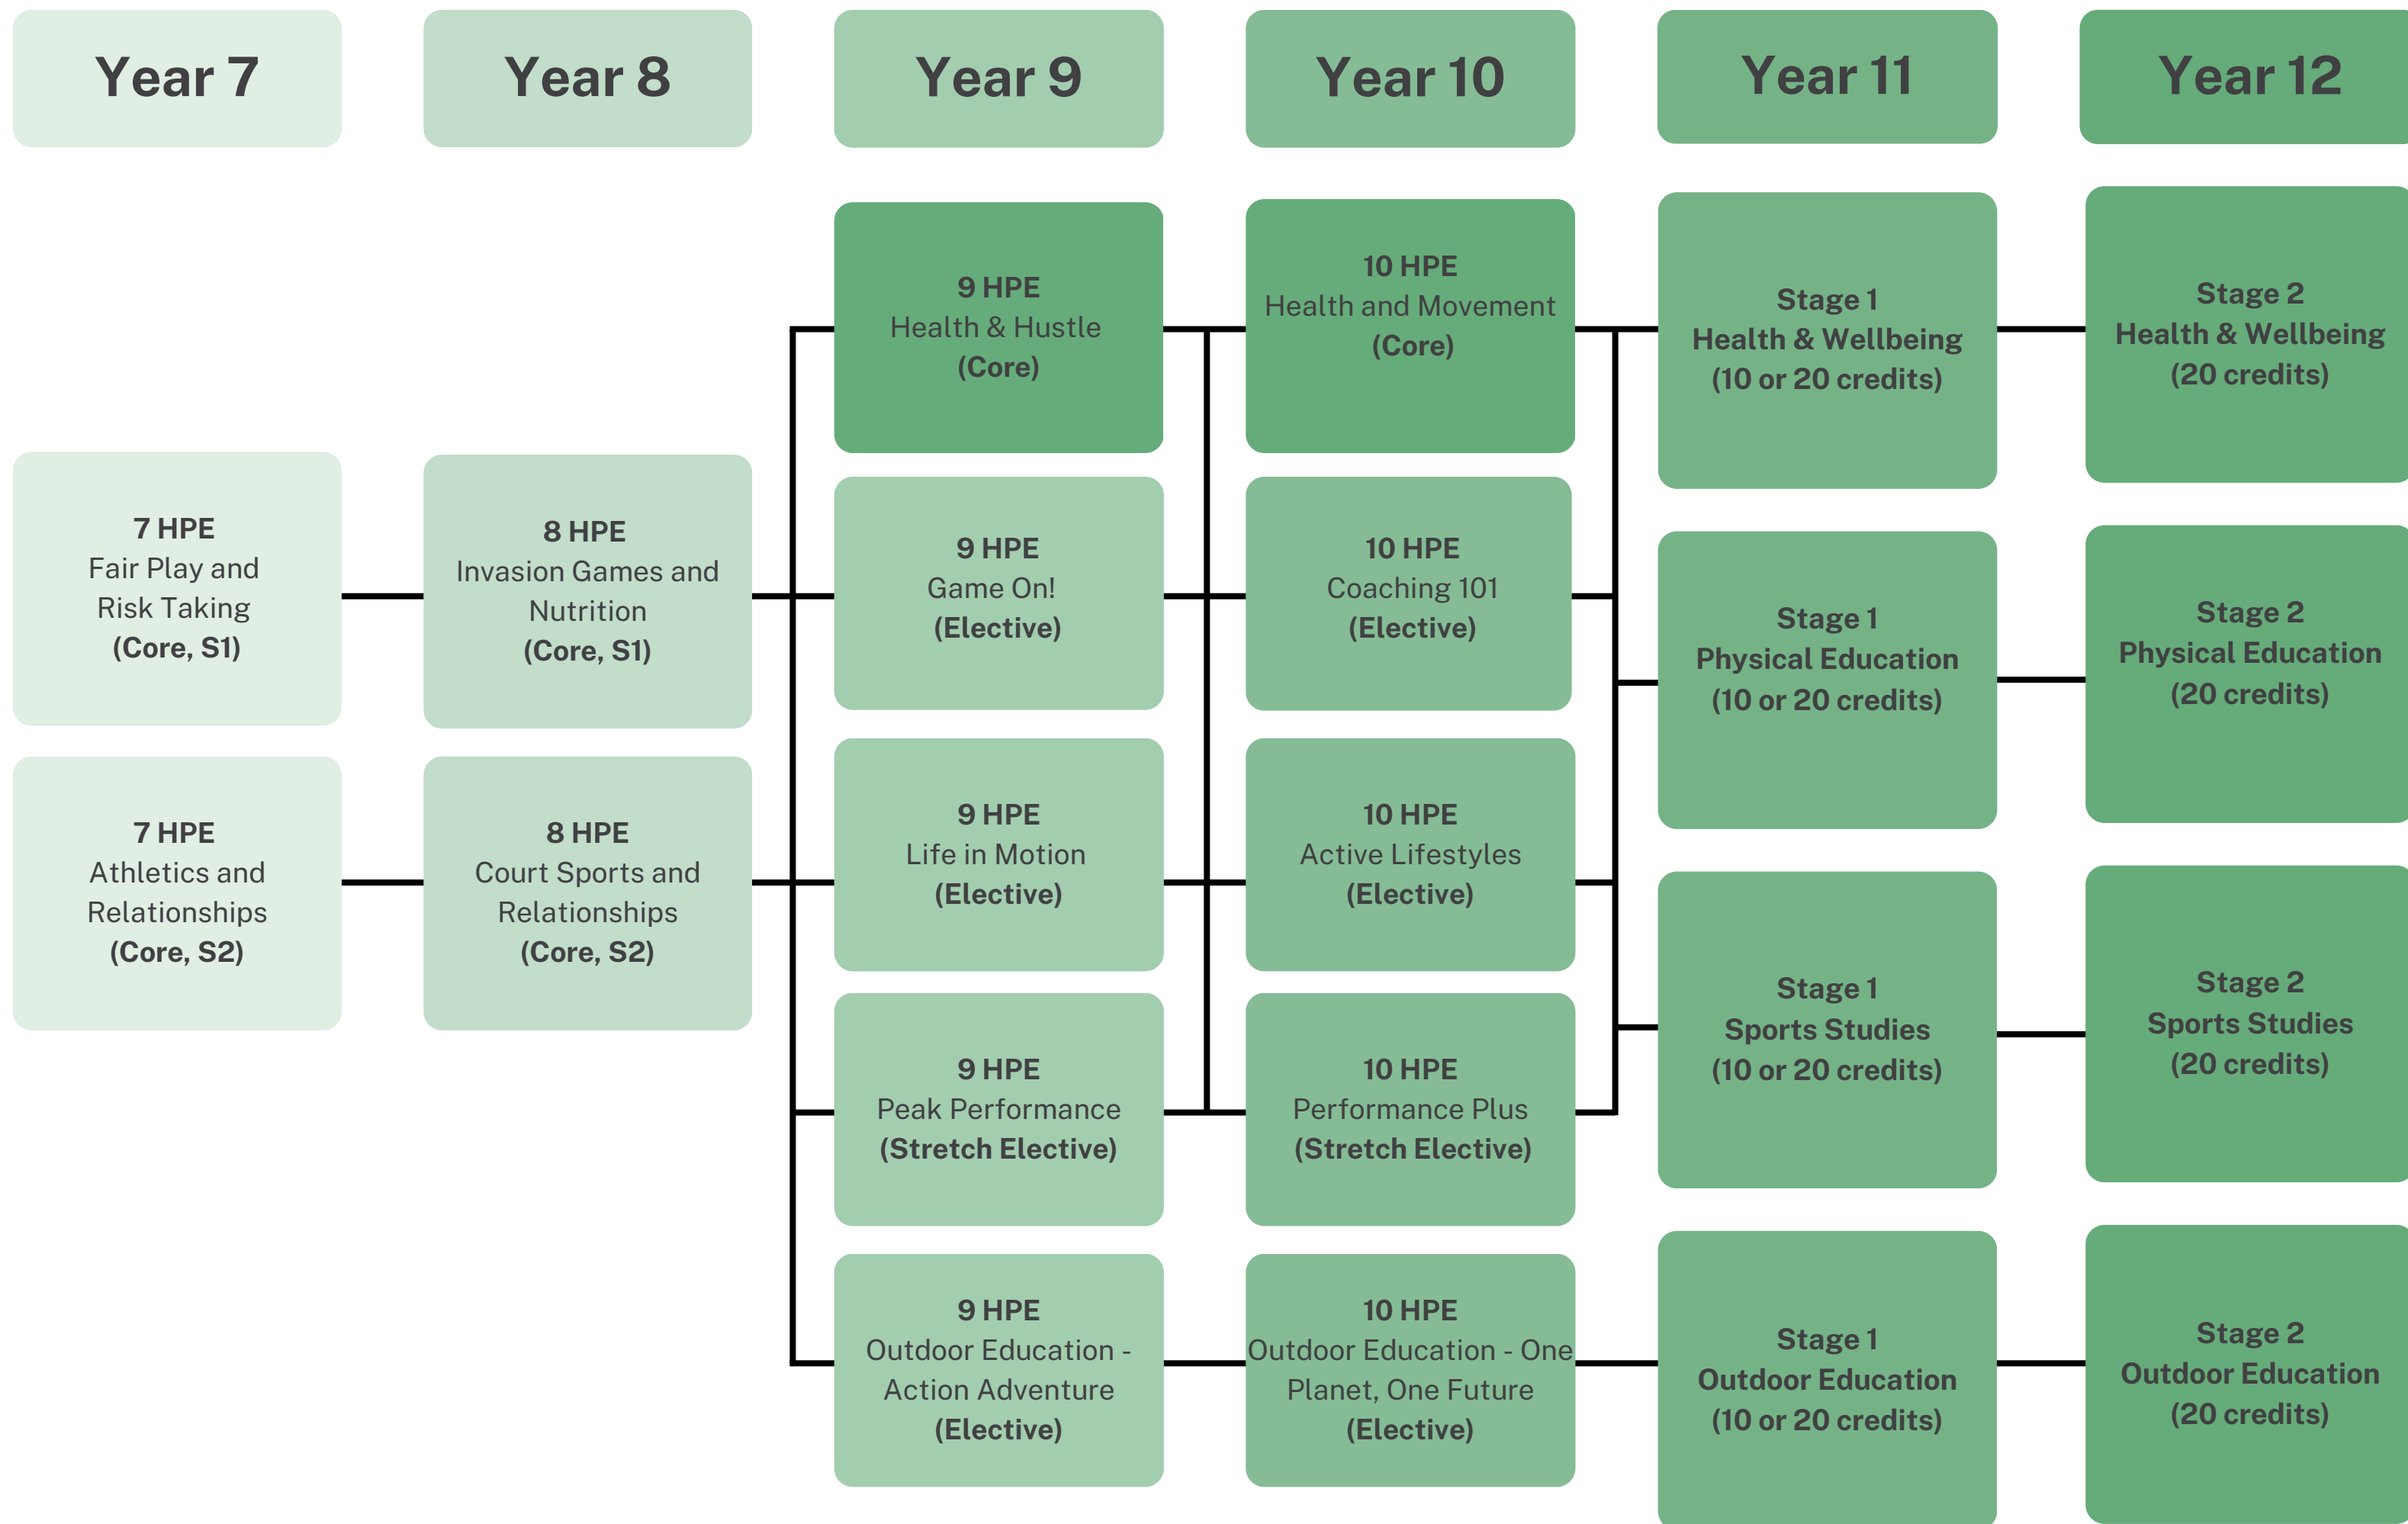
Year 7

Year 8

Year 9

Year 10

Year 11

Year 12

7 HPE
Fair Play and Risk Taking
(Core, S1)

7 HPE
Athletics and Relationships
(Core, S2)

8 HPE
Invasion Games and Nutrition
(Core, S1)

8 HPE
Court Sports and Relationships
(Core, S2)

9 HPE
Health & Hustle
(Core)

9 HPE
Game On!
(Elective)

9 HPE
Life in Motion
(Elective)

9 HPE
Peak Performance
(Stretch Elective)

9 HPE
Outdoor Education - Action Adventure
(Elective)

10 HPE
Health and Movement
(Core)

10 HPE
Coaching 101
(Elective)

10 HPE
Active Lifestyles
(Elective)

10 HPE
Performance Plus
(Stretch Elective)

10 HPE
Outdoor Education - One Planet, One Future
(Elective)

Stage 1
Health & Wellbeing
(10 or 20 credits)

Stage 1
Physical Education
(10 or 20 credits)

Stage 1
Sports Studies
(10 or 20 credits)

Stage 1
Outdoor Education
(10 or 20 credits)

Stage 2
Health & Wellbeing
(20 credits)

Stage 2
Physical Education
(20 credits)

Stage 2
Sports Studies
(20 credits)

Stage 2
Outdoor Education
(20 credits)